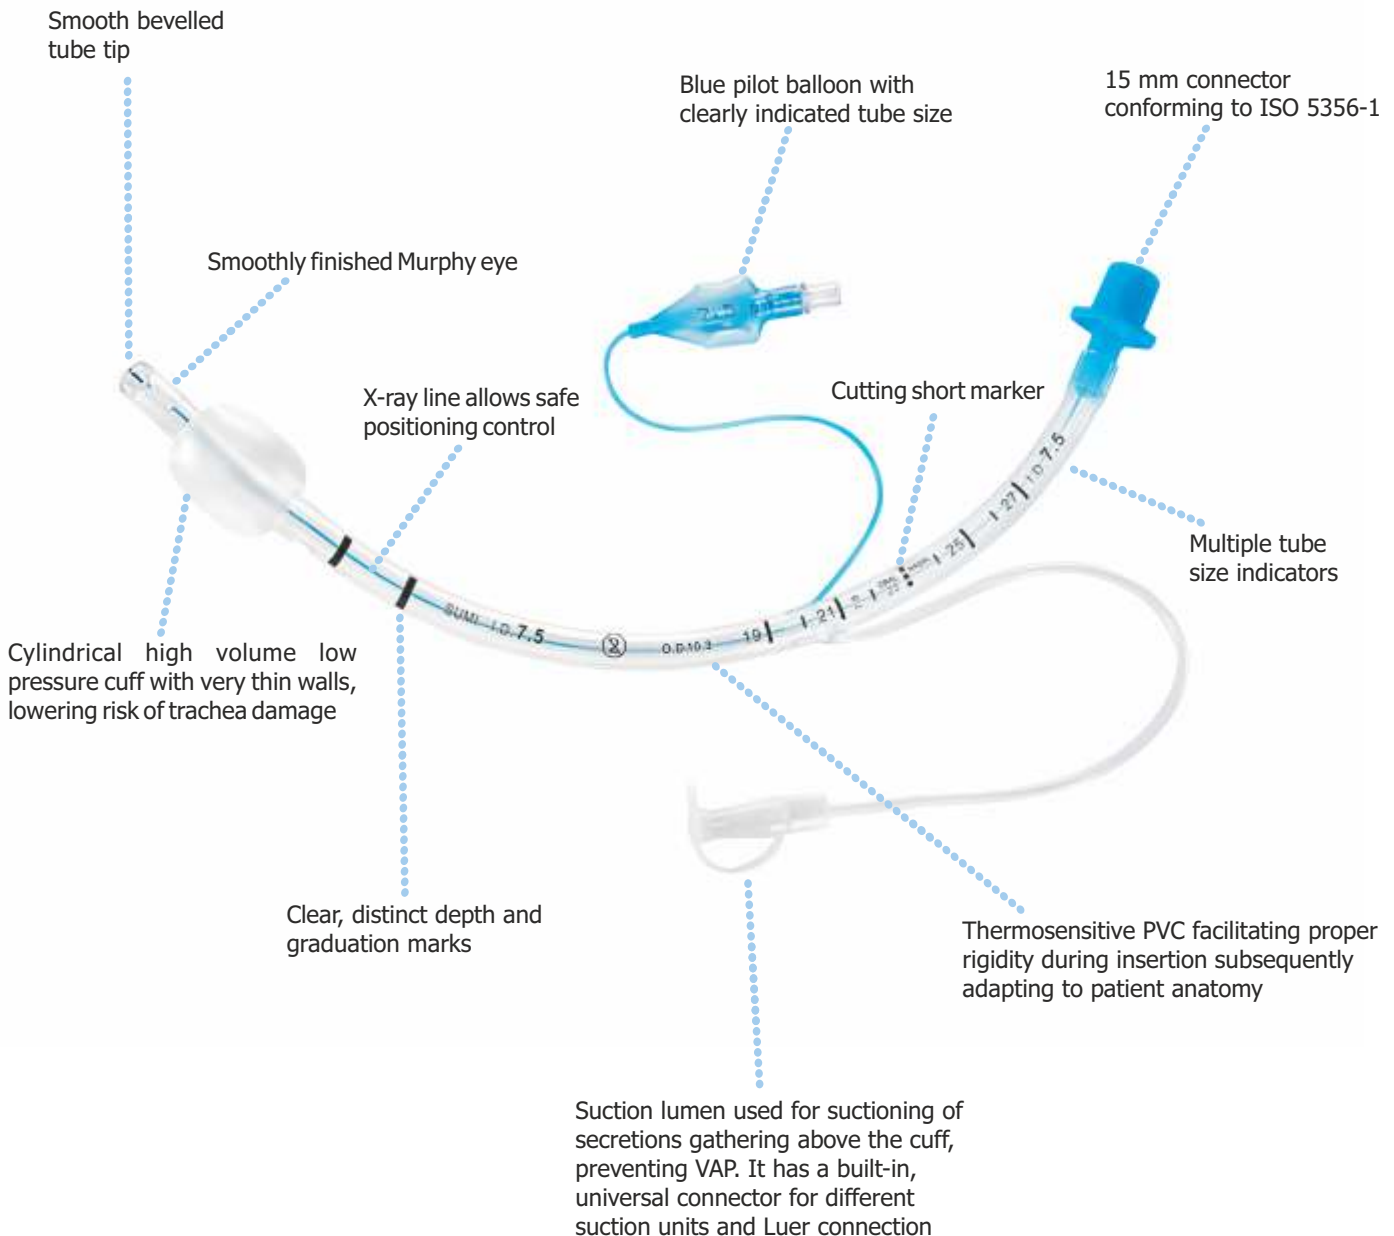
Smooth bevelled tube tip

Blue pilot balloon with clearly indicated tube size

15 mm connector conforming to ISO 5356-1

Smoothly finished Murphy eye

X-ray line allows safe positioning control

Cutting short marker

Multiple tube size indicators

SUMI I.D. 7.5

O.D.10.3

19

21

25

27

I.D. 7.5

Cylindrical high volume low pressure cuff with very thin walls, lowering risk of trachea damage

Clear, distinct depth and graduation marks

Thermosensitive PVC facilitating proper rigidity during insertion subsequently adapting to patient anatomy

Suction lumen used for suctioning of secretions gathering above the cuff, preventing VAP. It has a built-in, universal connector for different suction units and Luer connection